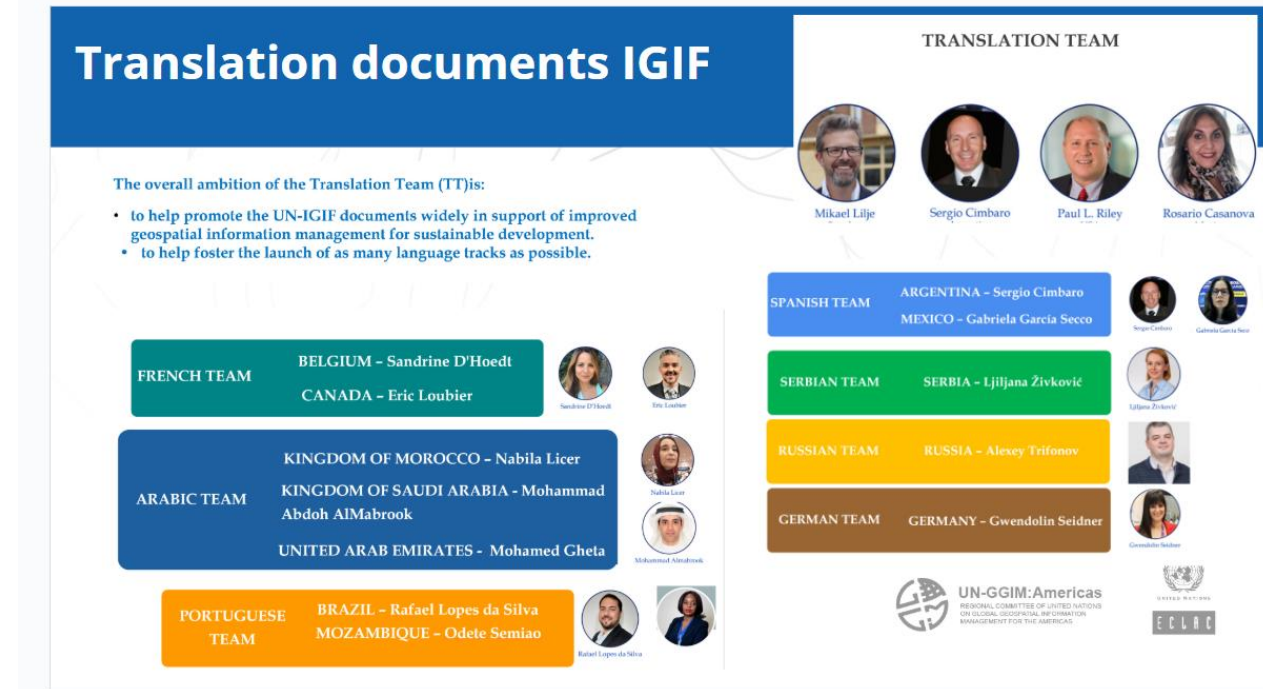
Translation documents IGIF

TRANSLATION TEAM

Mikael Lilje

Sergio Cimbaro

Paul L. Riley

Rosario Casanova

The overall ambition of the Translation Team (TT)is:

• to help promote the UN-IGIF documents widely in support of improved geospatial information management for sustainable development.

• to help foster the launch of as many language tracks as possible.

SPANISH TEAM

ARGENTINA – Sergio Cimbaro

MEXICO – Gabriela Garcia Secco

Sergio Cimbaro

Gabriela Garcia Seco

FRENCH TEAM

BELGIUM – Sandrine D'Hoedt

CANADA – Eric Loubier

Sandrine D'Hoedt

Eric Loubier

SERBIAN TEAM

SERBIA – Ljiljana Živković

Ljiljana Živković

ARABIC TEAM

KINGDOM OF MOROCCO – Nabila Licer

KINGDOM OF SAUDI ARABIA - Mohammad Abdoh AlMabrook

UNITED ARAB EMIRATES - Mohamed Gheta

Nabila Licer

Mohammad Almabrook

RUSSIAN TEAM

RUSSIA – Alexey Trifonov

GERMAN TEAM

GERMANY – Gwendolin Seidner

Gwendolin Seidner

PORTUGUESE TEAM

BRAZIL – Rafael Lopes da Silva

MOZAMBIQUE – Odete Semiao

Rafael Lopes da Silva

UN-GGIM:Americas
REGIONAL COMMITTEE OF UNITED NATIONS ON GLOBAL GEOSPATIAL INFORMATION MANAGEMENT FOR THE AMERICAS

UNITED NATIONS

ECLAC